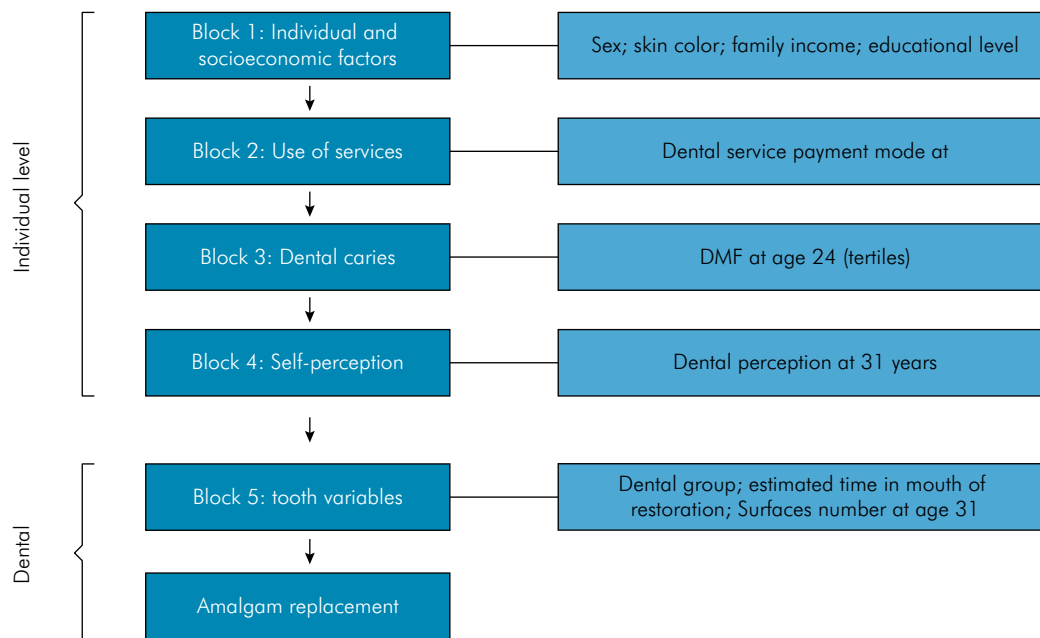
Individual level

Block 1: Individual and socioeconomic factors

Sex; skin color; family income; educational level

Block 2: Use of services

Dental service payment mode at

Block 3: Dental caries

DMF at age 24 (tertiles)

Block 4: Self-perception

Dental perception at 31 years

Dental

Block 5: tooth variables

Dental group; estimated time in mouth of restoration; Surfaces number at age 31

Amalgam replacement